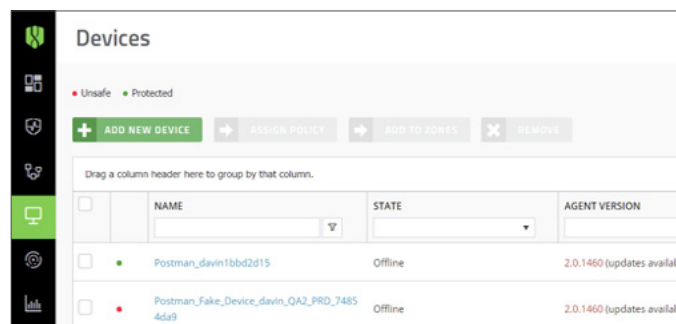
Devices

• Unsafe • Protected

ADD NEW DEVICE
ASSIGN POLICY
ADD TO ZONES
REMOVE

Drag a column header here to group by that column.

| | | NAME | STATE | AGENT VERSION |
|---|---|---|---|---|
| | • | Postman_davin1bbd2d15 | Offline | 2.0.1460 (updates availa |
| | • | Postman_Fake_Device_davin_QA2_PRD_74854da9 | Offline | 2.0.1460 (updates availa |